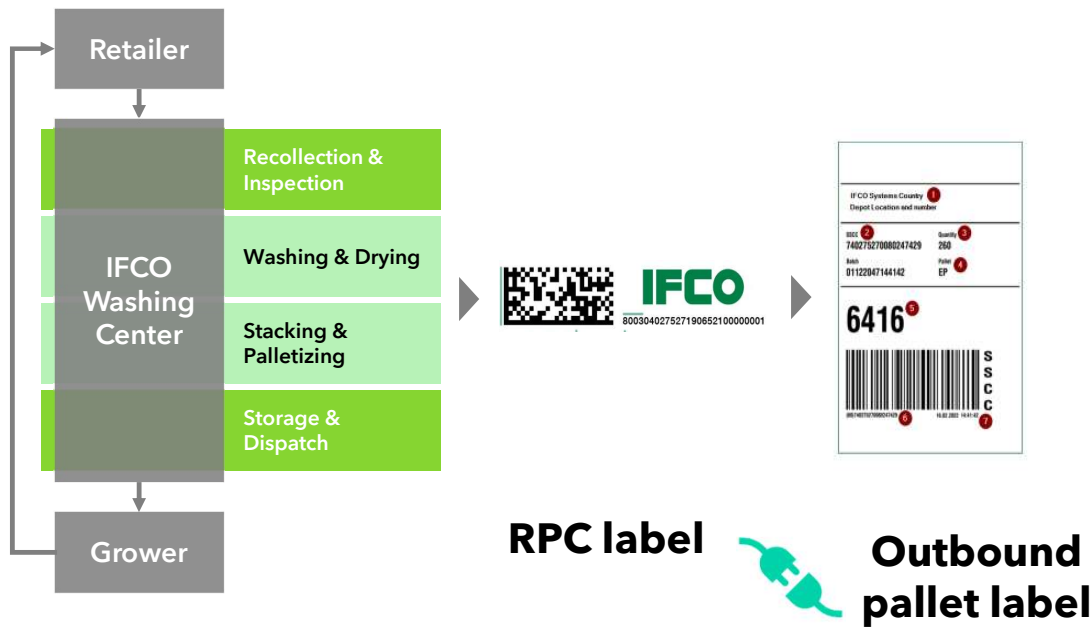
Retailer

IFCO Washing Center

Recollection & Inspection

Washing & Drying

Stacking & Palletizing

Storage & Dispatch

Grower

IFCO
8003040275271906521000000001

IFCO Systems Country 1
Depot Location and number

SSCC 2
740275270080247429

Quantity 3
260

Batch
01122047144142

Pallet 4
EP

6416 5

S
S
C
C

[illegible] 6
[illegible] 7

RPC label

Outbound pallet label